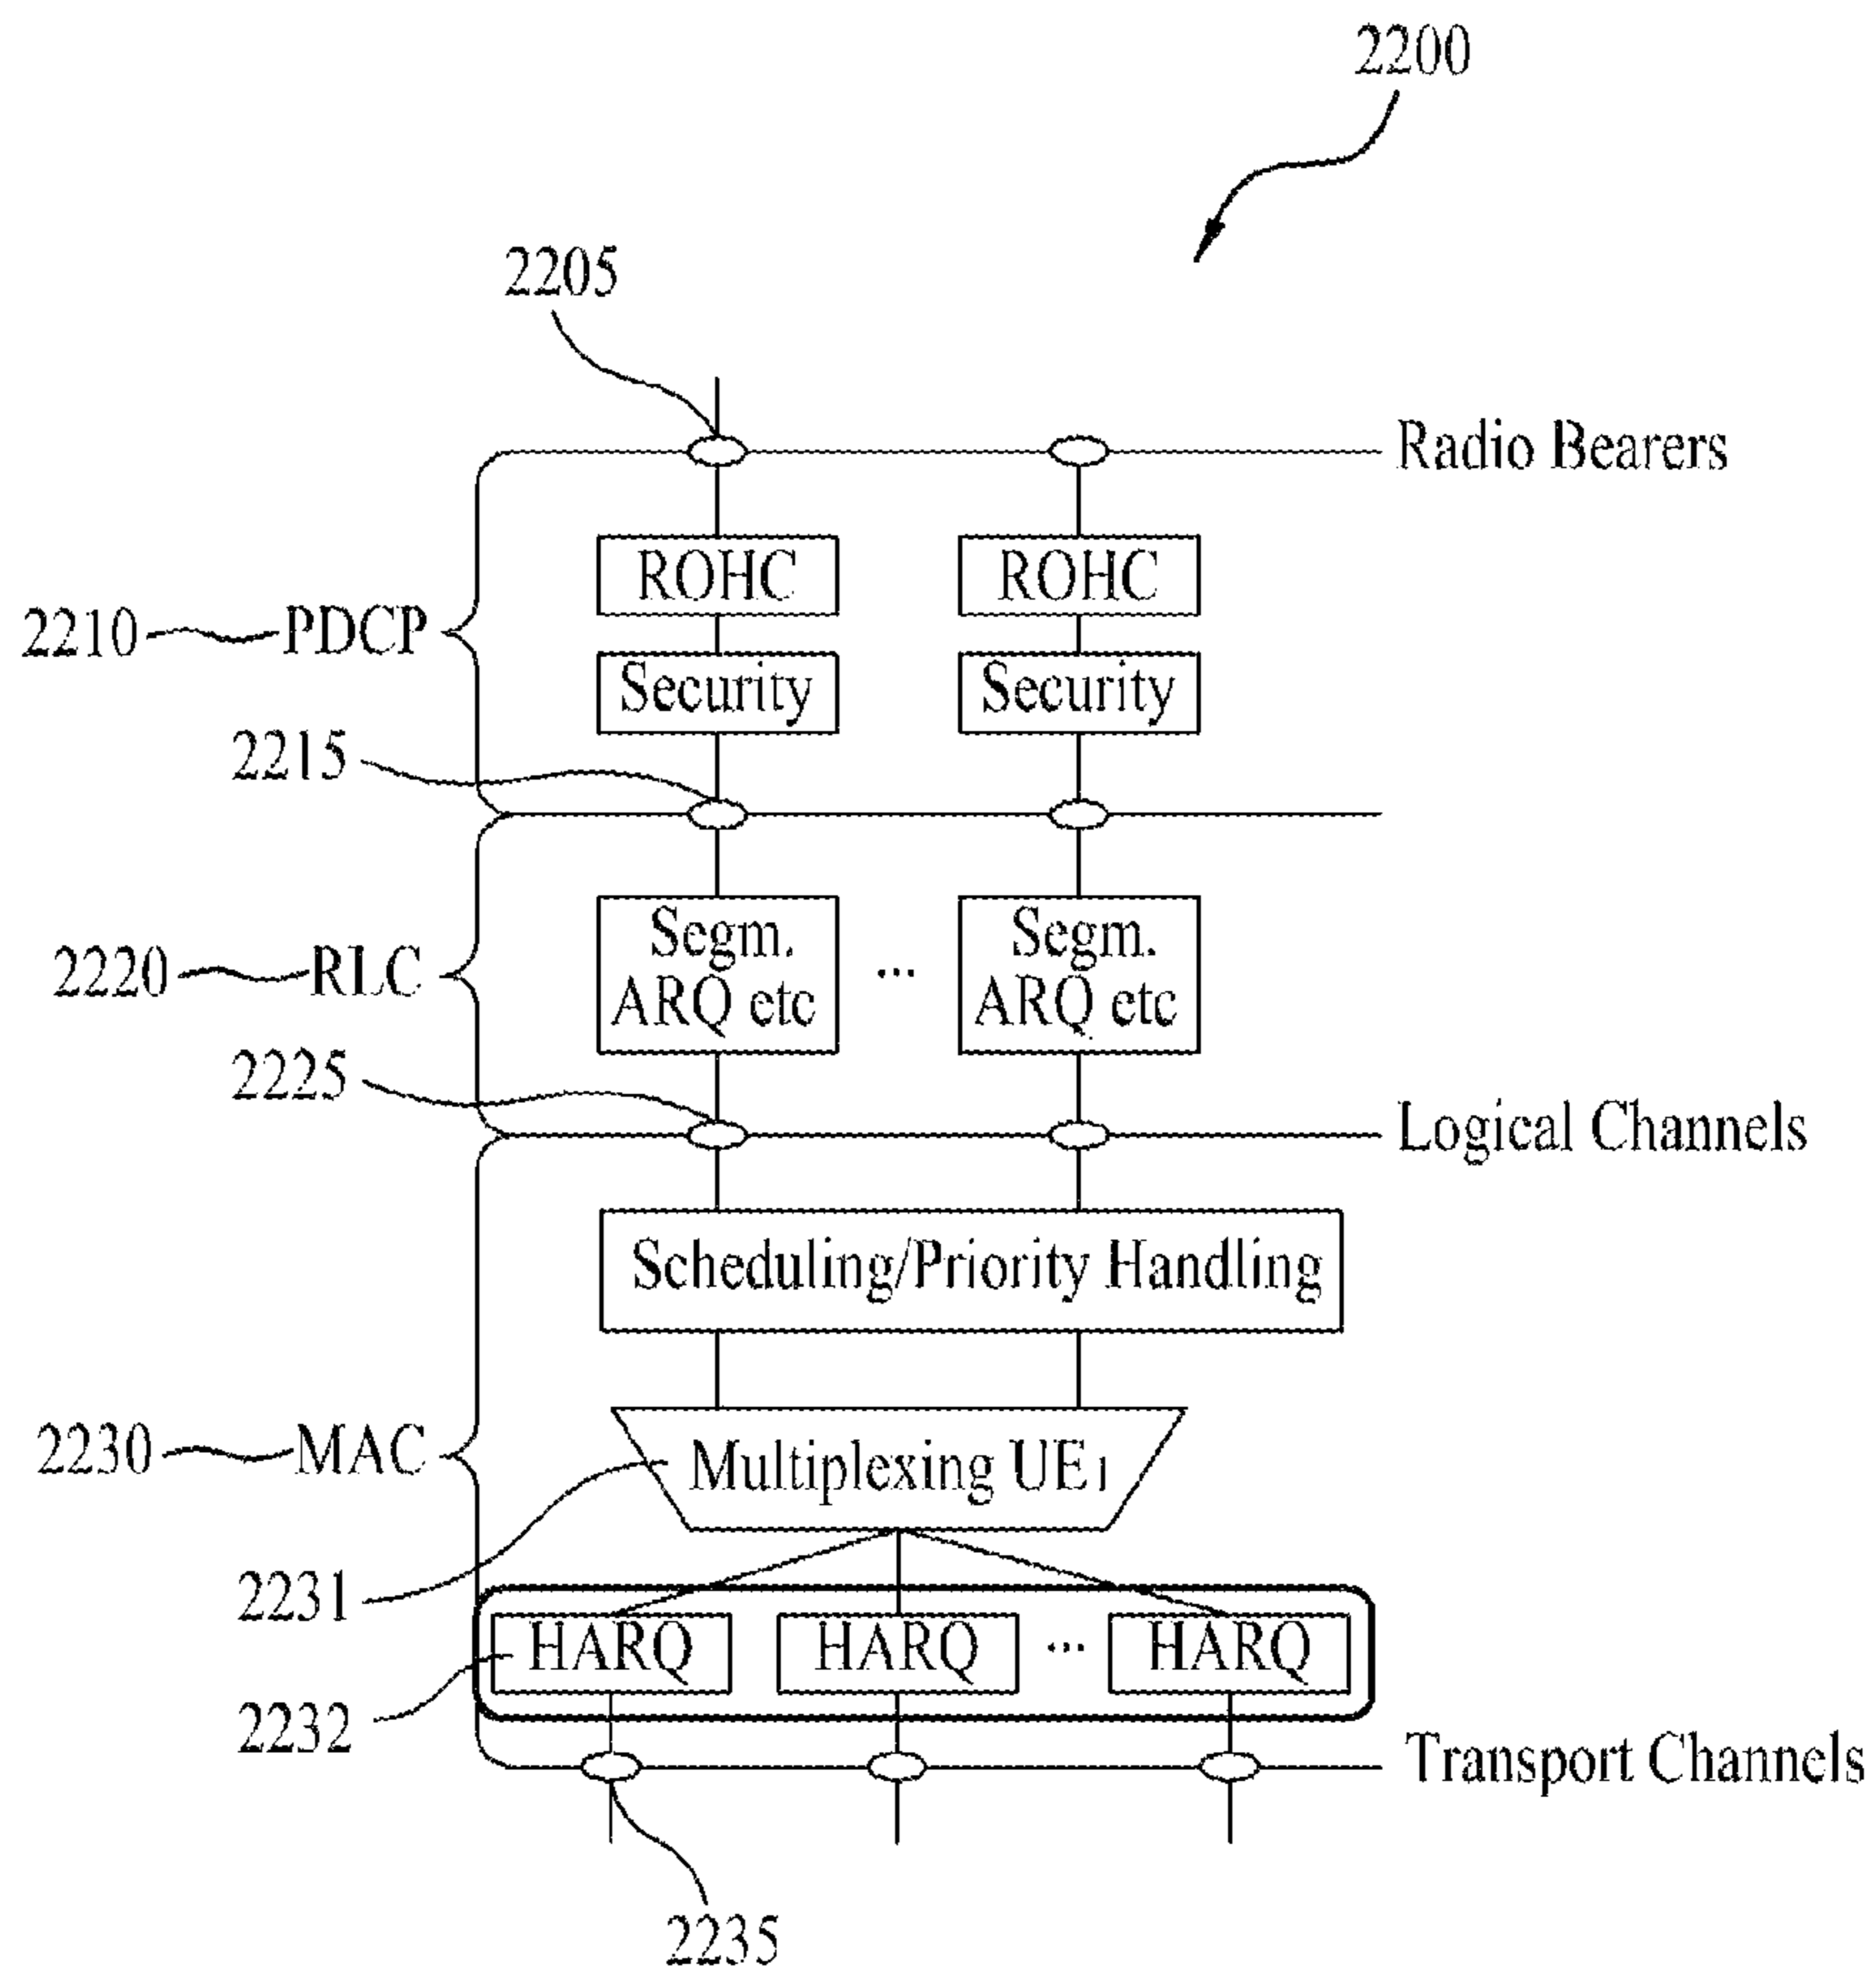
2200

2205

Radio Bearers

ROHC

ROHC

2210 PDCP

Security

Security

2215

Segm. ARQ etc

...

Segm. ARQ etc

2220 RLC

2225

Logical Channels

Scheduling/Priority Handling

2230 MAC

Multiplexing UE$_1$

2231

HARQ

HARQ

...

HARQ

2232

Transport Channels

2235